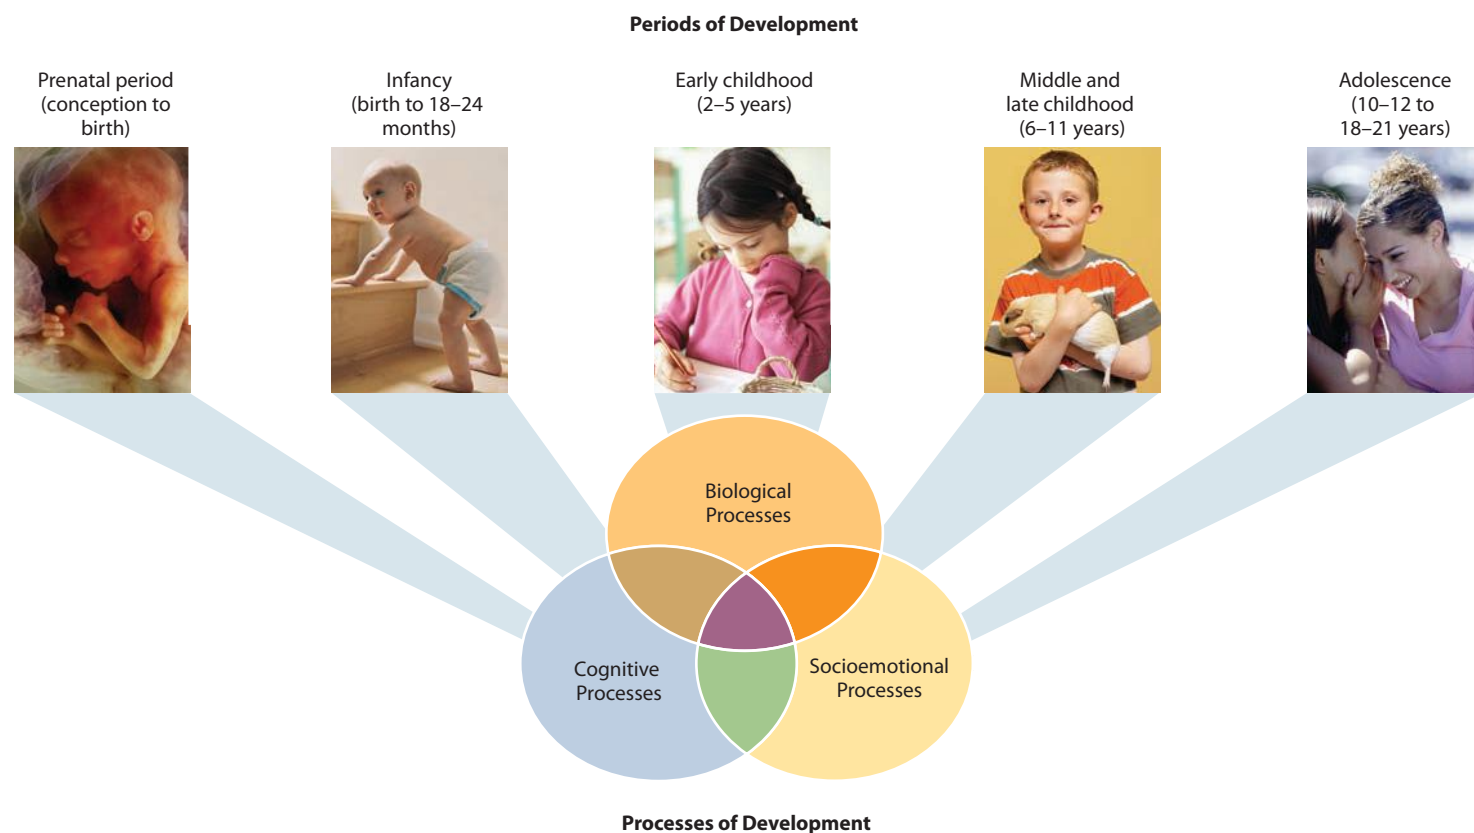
**Periods of Development**

Prenatal period (conception to birth)

Infancy (birth to 18–24 months)

Early childhood (2–5 years)

Middle and late childhood (6–11 years)

Adolescence (10–12 to 18–21 years)

Biological Processes

Cognitive Processes

Socioemotional Processes

**Processes of Development**